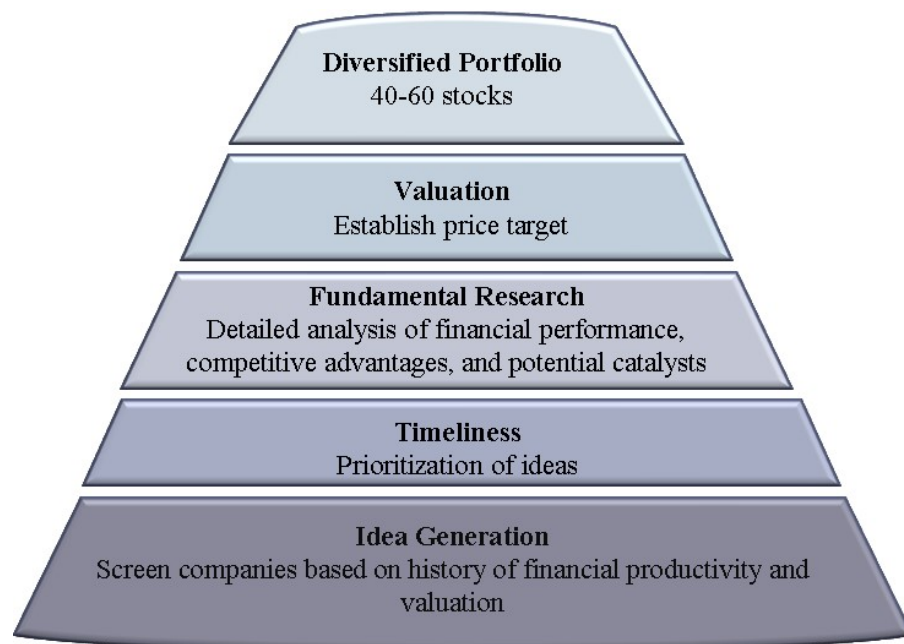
Diversified Portfolio
40-60 stocks

Valuation
Establish price target

Fundamental Research
Detailed analysis of financial performance, competitive advantages, and potential catalysts

Timeliness
Prioritization of ideas

Idea Generation
Screen companies based on history of financial productivity and valuation